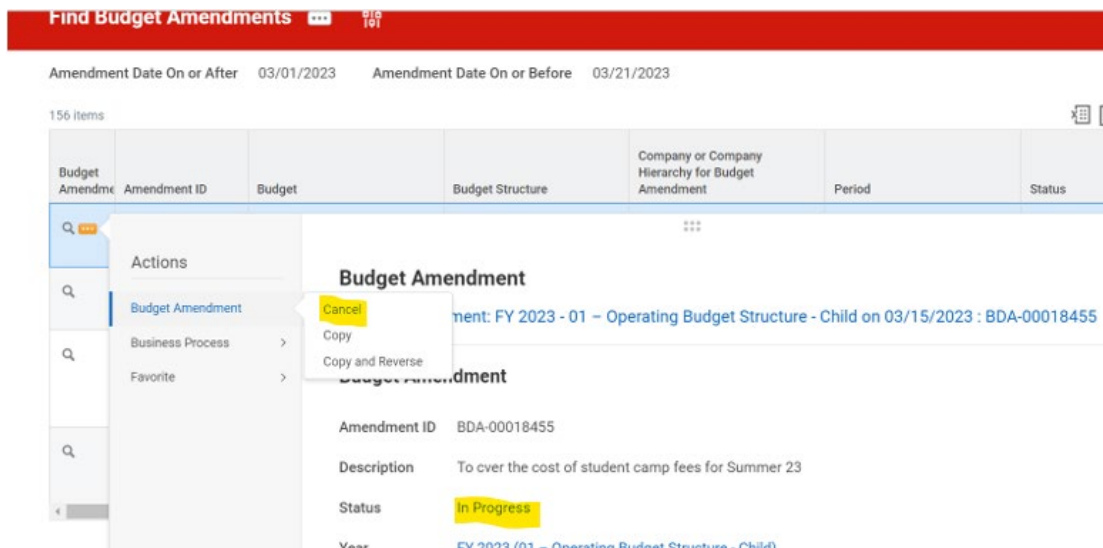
Find Budget Amendments

Amendment Date On or After 03/01/2023 Amendment Date On or Before 03/21/2023

156 items

| Budget Amendme | Amendment ID | Budget | Budget Structure | Company or Company Hierarchy for Budget Amendment | Period | Status |
|---|---|---|---|---|---|---|

Actions

Budget Amendment

Business Process

Favorite

Cancel

Copy

Copy and Reverse

Budget Amendment

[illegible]ment: FY 2023 - 01 – Operating Budget Structure - Child on 03/15/2023 : BDA-00018455

Budget Amendment

Amendment ID BDA-00018455

Description To cver the cost of student camp fees for Summer 23

Status In Progress

Year FY 2023 (01 – Operating Budget Structure - Child)